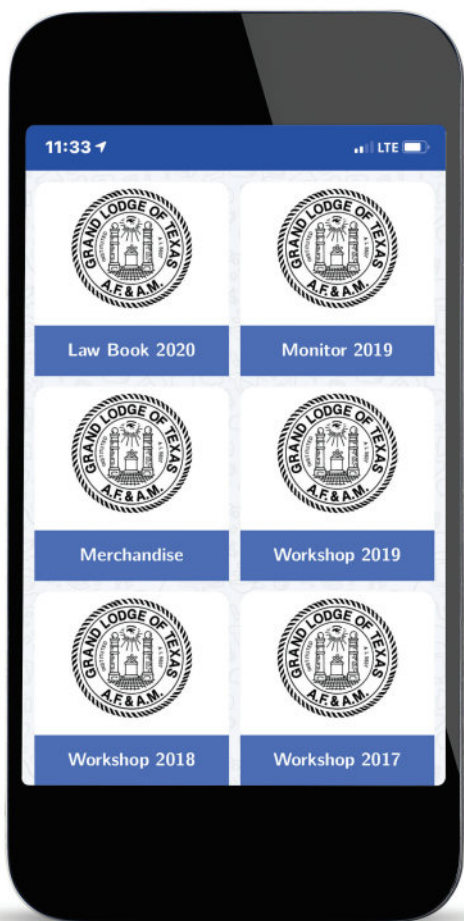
11:33

LTE

GRAND LODGE OF TEXAS
A.F. & A.M.

Law Book 2020

GRAND LODGE OF TEXAS
A.F. & A.M.

Monitor 2019

GRAND LODGE OF TEXAS
A.F. & A.M.

Merchandise

GRAND LODGE OF TEXAS
A.F. & A.M.

Workshop 2019

GRAND LODGE OF TEXAS
A.F. & A.M.

Workshop 2018

GRAND LODGE OF TEXAS
A.F. & A.M.

Workshop 2017